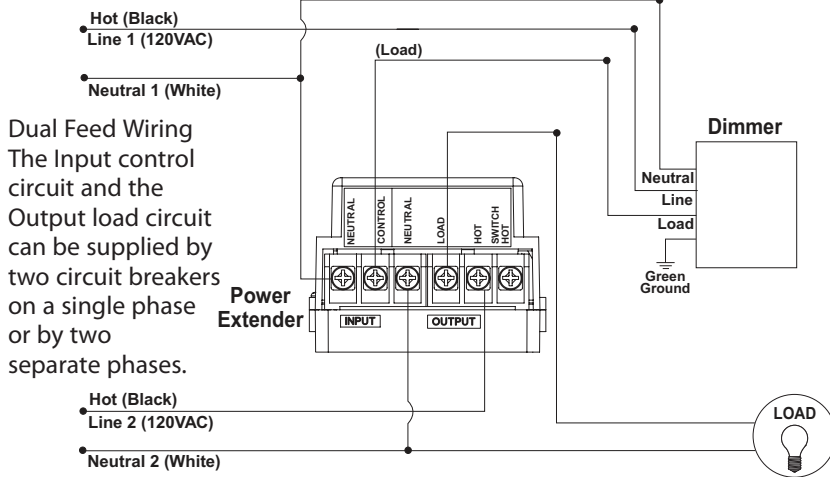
Hot (Black)
Line 1 (120VAC)

(Load)

Neutral 1 (White)

Dual Feed Wiring
The Input control circuit and the Output load circuit can be supplied by two circuit breakers on a single phase or by two separate phases.

Dimmer

Neutral
Line
Load

Green
Ground

NEUTRAL
CONTROL
NEUTRAL
LOAD
HOT
SWITCH HOT

Power
Extender

INPUT
OUTPUT

Hot (Black)
Line 2 (120VAC)

LOAD

Neutral 2 (White)